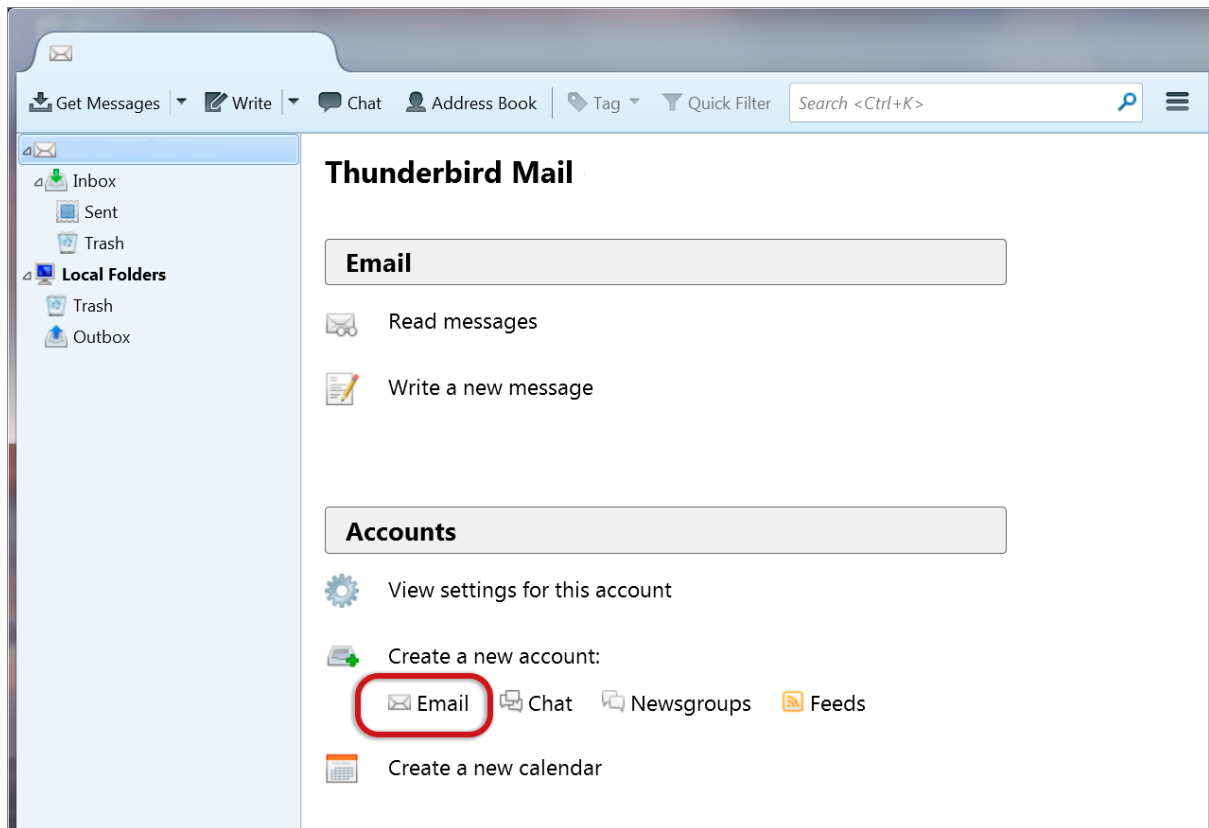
Get Messages | Write | Chat | Address Book | Tag | Quick Filter | Search <Ctrl+K>

Inbox
Sent
Trash
Local Folders
Trash
Outbox

Thunderbird Mail

Email

Read messages

Write a new message

Accounts

View settings for this account

Create a new account:

Email Chat Newsgroups Feeds

Create a new calendar